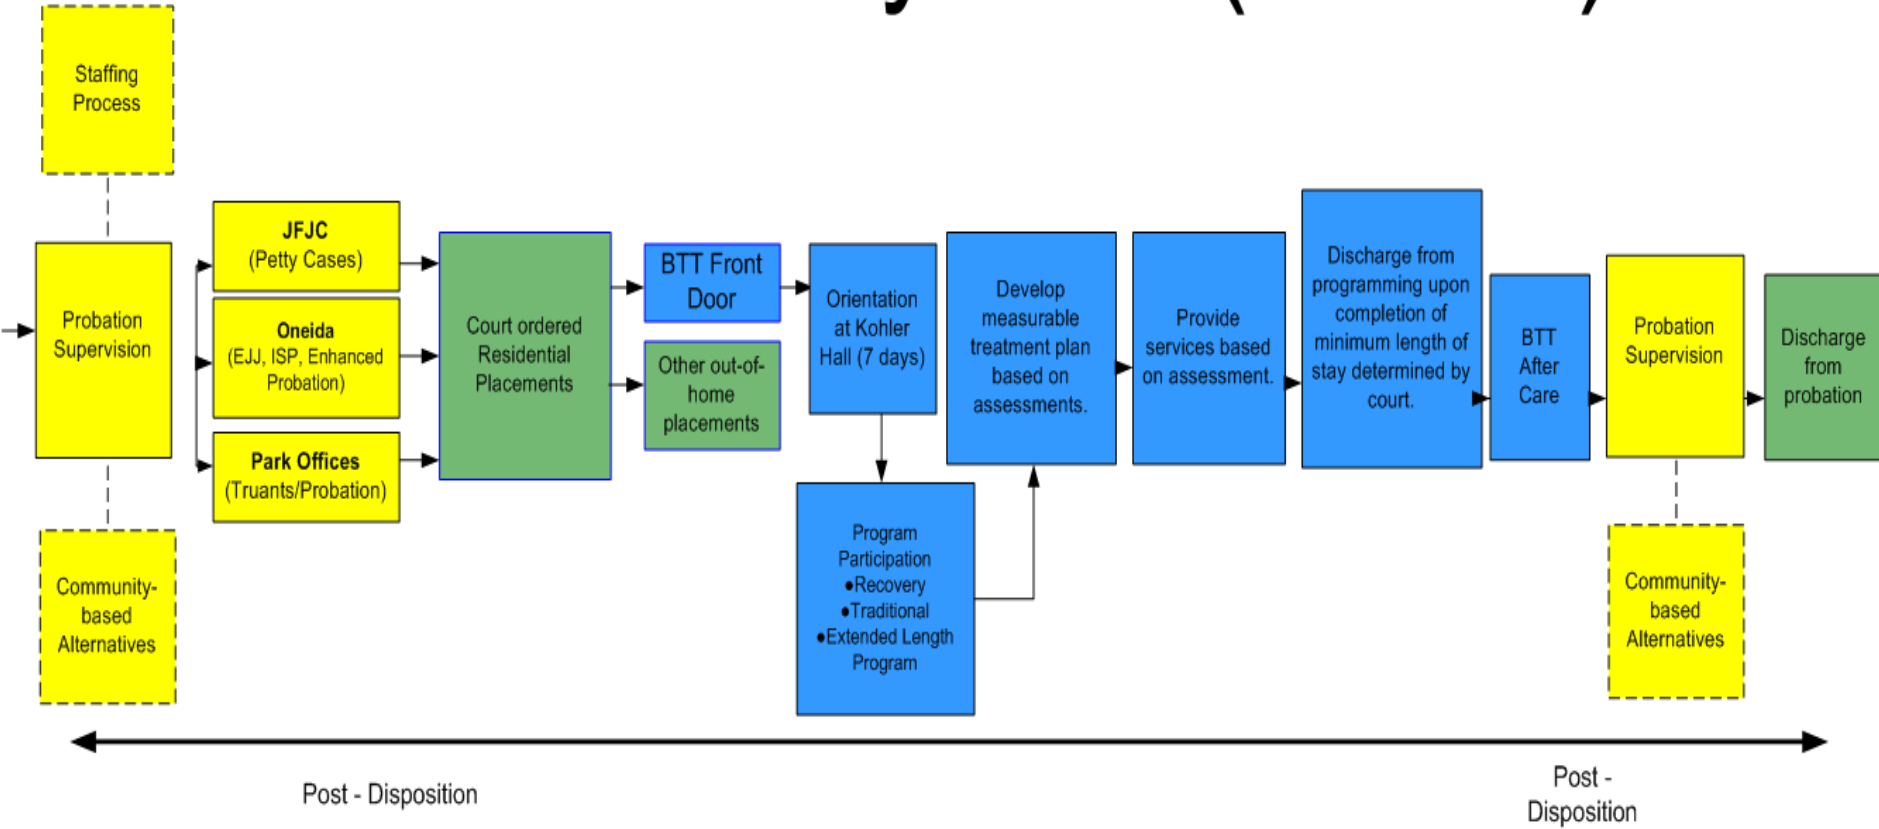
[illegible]

Staffing Process

Probation Supervision

Community-based Alternatives

JFJC
(Petty Cases)

Oneida
(EJJ, ISP, Enhanced Probation)

Park Offices
(Truants/Probation)

Court ordered Residential Placements

BTT Front Door

Other out-of-home placements

Orientation at Kohler Hall (7 days)

Program Participation
•Recovery
•Traditional
•Extended Length Program

Develop measurable treatment plan based on assessments.

Provide services based on assessment.

Discharge from programming upon completion of minimum length of stay determined by court.

BTT After Care

Probation Supervision

Community-based Alternatives

Discharge from probation

Post - Disposition

Post - Disposition